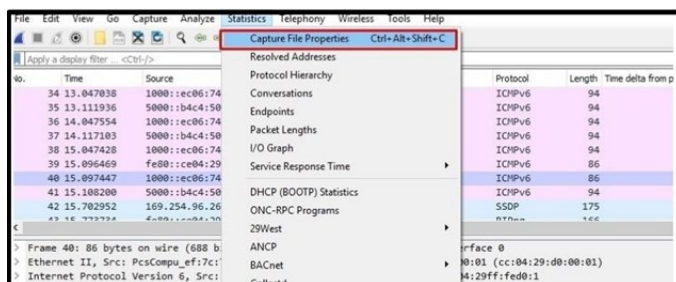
File Edit View Go Capture Analyze Statistics Telephony Wireless Tools Help

Apply a display filter ... <Ctrl-/>

Capture File Properties Ctrl+Alt+Shift+C
Resolved Addresses
Protocol Hierarchy
Conversations
Endpoints
Packet Lengths
I/O Graph
Service Response Time
DHCP (BOOTP) Statistics
ONC-RPC Programs
29West
ANCP
BACnet
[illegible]

| No. | Time | Source | Protocol | Length | Time delta from p |
|---|---|---|---|---|---|
| 34 | 13.047038 | 1000::ec06:74 | ICMPv6 | 94 | |
| 35 | 13.111936 | 5000::b4c4:50 | ICMPv6 | 94 | |
| 36 | 14.047554 | 1000::ec06:74 | ICMPv6 | 94 | |
| 37 | 14.117103 | 5000::b4c4:50 | ICMPv6 | 94 | |
| 38 | 15.047428 | 1000::ec06:74 | ICMPv6 | 94 | |
| 39 | 15.096469 | fe80::ce04:29 | ICMPv6 | 86 | |
| 40 | 15.097447 | 1000::ec06:74 | ICMPv6 | 86 | |
| 41 | 15.108200 | 5000::b4c4:50 | ICMPv6 | 94 | |
| 42 | 15.702952 | 169.254.96.26 | SSDP | 175 | |
| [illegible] | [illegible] | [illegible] | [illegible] | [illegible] | |

> Frame 40: 86 bytes on wire (688 b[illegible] rface 0
> Ethernet II, Src: PcsCompu_ef:7c:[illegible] 0:01 (cc:04:29:d0:00:01)
> Internet Protocol Version 6, Src:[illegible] 4:29ff:fed0:1